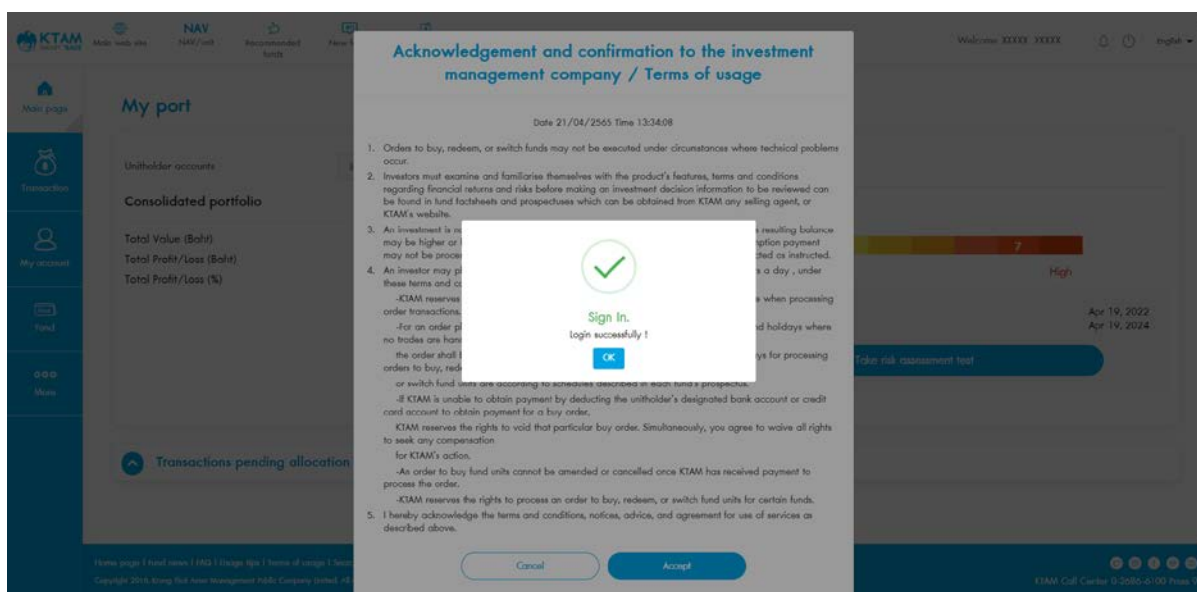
KTAM Main web site NAV NAV/unit Recommended funds Fees

Welcome XXXXX XXXXX English

Main page

Transaction

My account

Fund

Menu

My port

Unitholder accounts

Consolidated portfolio

Total Value (Baht)
Total Profit/Loss (Baht)
Total Profit/Loss (%)

7

High

Apr 19, 2022
Apr 19, 2024

Take risk assessment test

Transactions pending allocation

Acknowledgement and confirmation to the investment management company / Terms of usage

Date 21/04/2565 Time 13:34:08

1. Orders to buy, redeem, or switch funds may not be executed under circumstances where technical problems occur.
2. Investors must examine and familiarise themselves with the product's features, terms and conditions regarding financial returns and risks before making an investment decision information to be reviewed can be found in fund factsheets and prospectuses which can be obtained from KTAM any selling agent, or KTAM's website.
3. An investment is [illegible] s resulting balance may be higher or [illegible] ption payment may not be proce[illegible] cted as instructed.
4. An investor may pl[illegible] s a day , under these terms and c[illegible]
-KTAM reserves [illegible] s when processing order transactions.
-For an order pl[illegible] d holidays where no trades are han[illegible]
the order shall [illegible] ys for processing orders to buy, red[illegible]
or switch fund units are according to schedules described in each fund's prospectus.
-If KTAM is unable to obtain payment by deducting the unitholder's designated bank account or credit card account to obtain payment for a buy order,
KTAM reserves the rights to void that particular buy order. Simultaneously, you agree to waive all rights to seek any compensation
for KTAM's action.
-An order to buy fund units cannot be amended or cancelled once KTAM has received payment to process the order.
-KTAM reserves the rights to process an order to buy, redeem, or switch fund units for certain funds.
5. I hereby acknowledge the terms and conditions, notices, advice, and agreement for use of services as described above.

Cancel Accept

Sign In.
Login successfully !
OK

Home page | Fund news | FAQ | Usage tips | Terms of usage | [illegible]
Copyright 2016 Krung Thai Asset Management Public Company Limited. All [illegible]

KTAM Call Center 0-2686-6100 Press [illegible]